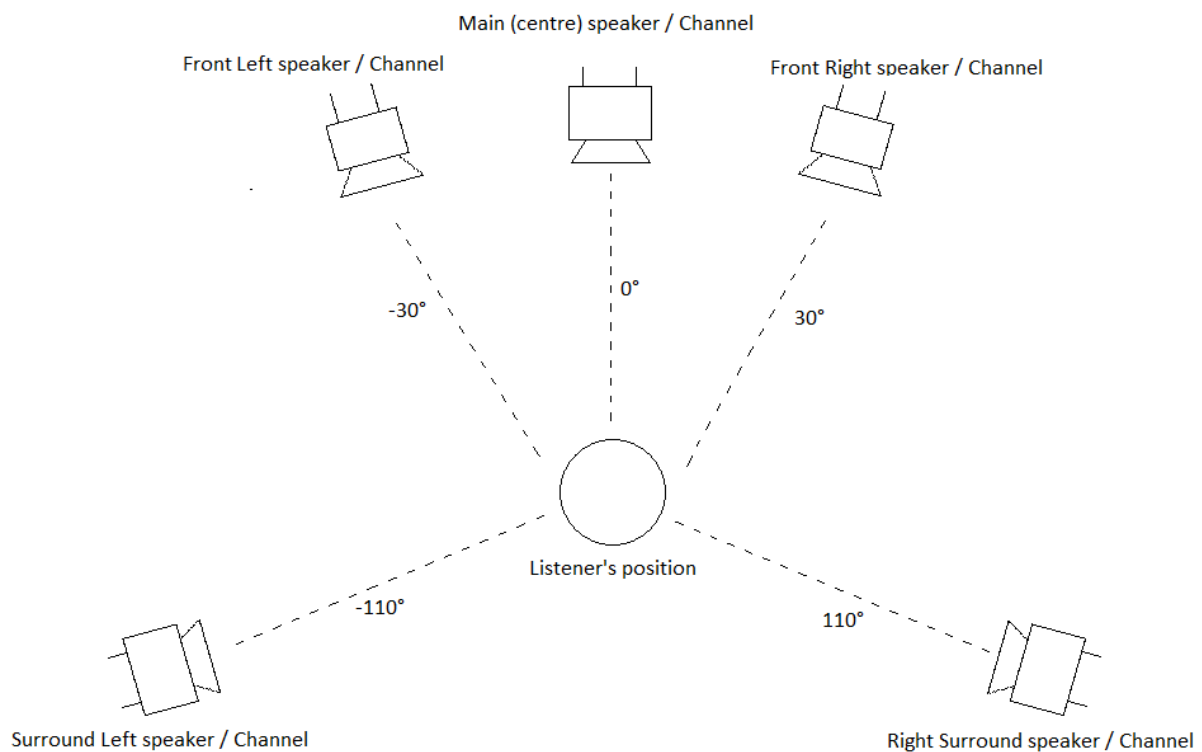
Main (centre) speaker / Channel

Front Left speaker / Channel

Front Right speaker / Channel

0°

-30°

30°

Listener's position

-110°

110°

Surround Left speaker / Channel

Right Surround speaker / Channel